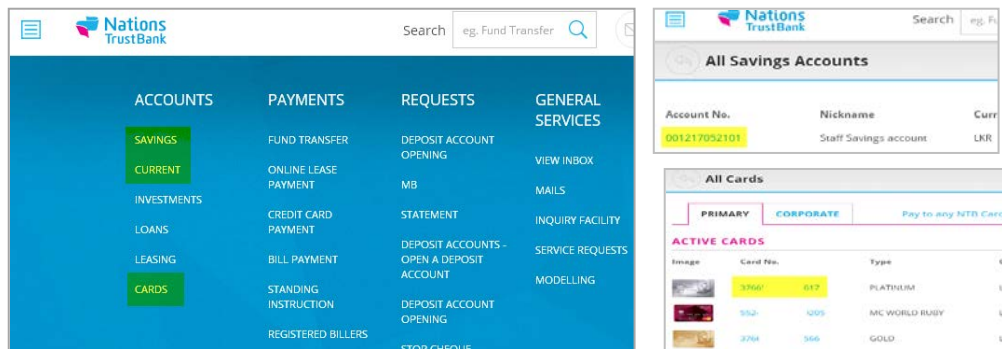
Nations TrustBank

Search eg. Fund Transfer

ACCOUNTS
SAVINGS
CURRENT
INVESTMENTS
LOANS
LEASING
CARDS

PAYMENTS
FUND TRANSFER
ONLINE LEASE PAYMENT
CREDIT CARD PAYMENT
BILL PAYMENT
STANDING INSTRUCTION
REGISTERED BILLERS

REQUESTS
DEPOSIT ACCOUNT OPENING
MB
STATEMENT
DEPOSIT ACCOUNTS - OPEN A DEPOSIT ACCOUNT
DEPOSIT ACCOUNT OPENING
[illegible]

GENERAL SERVICES
VIEW INBOX
MAILS
INQUIRY FACILITY
SERVICE REQUESTS
MODELLING

Nations TrustBank

Search eg. F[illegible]

All Savings Accounts

| Account No. | Nickname | Curr |
|---|---|---|
| 001217052101 | Staff Savings account | LKR |

All Cards

PRIMARY CORPORATE Pay to any NTB Card

ACTIVE CARDS

| Image | Card No. | Type |
|---|---|---|
| | 3766' 617 | PLATINUM |
| | 552· 1205 | MC WORLD RUBY |
| | 3764 566 | GOLD |